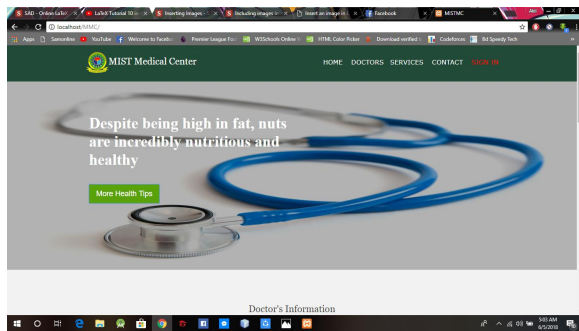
SAD - Online LaTeX
LaTeX Tutorial 10
Inserting images
Including images
Insert an image
Facebook
MISTMC

localhost/MMC/

Apps
Samonline
YouTube
Welcome to Facebo
Premier League
W3Schools Online
HTML Color Picker
Download verified
Codeforces
Bd Speedy Tech

MIST Medical Center

HOME DOCTORS SERVICES CONTACT SIGN IN

Despite being high in fat, nuts are incredibly nutritious and healthy

More Health Tips

Doctor's Information

5:03 AM
6/5/2018